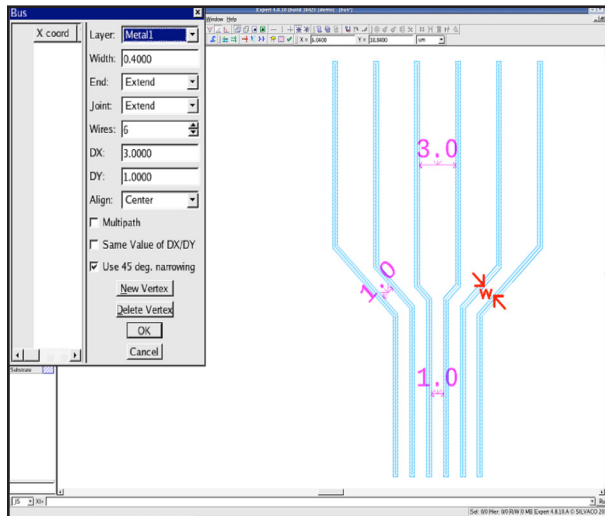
Bus

X coord

Layer: Metal1

Width: 0.4000

End: Extend

Joint: Extend

Wires: 6

DX: 3.0000

DY: 1.0000

Align: Center

Multipath

Same Value of DX/DY

Use 45 deg. narrowing

New Vertex

Delete Vertex

OK

Cancel

Window Help

X = 6.0600

Y = 10.9400

um

3.0

1.0

W

1.0

Substrate

Sel: 0/0 Hier: 0/0 R/W 0 MB Expert 4.8.18.A © SILVACO 20